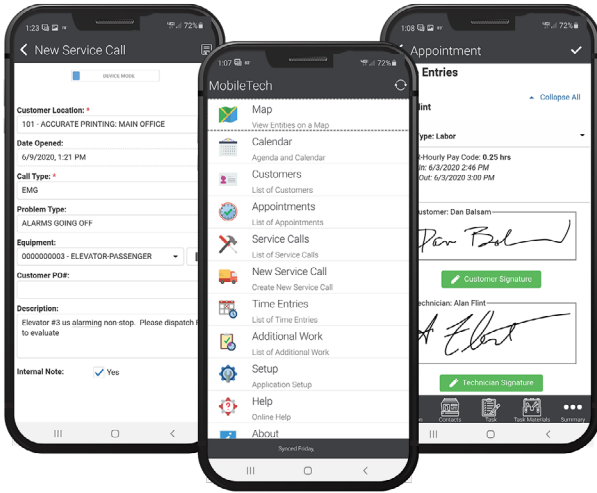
1:23 72%
New Service Call
DEVICE MODE
Customer Location: *
101 - ACCURATE PRINTING: MAIN OFFICE
Date Opened:
6/9/2020, 1:21 PM
Call Type: *
EMG
Problem Type:
ALARMS GOING OFF
Equipment:
0000000003 - ELEVATOR-PASSENGER
Customer PO#:
Description:
Elevator #3 us alarming non-stop. Please dispatch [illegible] to evaluate
Internal Note:
Yes

1:07 72%
MobileTech
Map
View Entities on a Map
Calendar
Agenda and Calendar
Customers
List of Customers
Appointments
List of Appointments
Service Calls
List of Service Calls
New Service Call
Create New Service Call
Time Entries
List of Time Entries
Additional Work
List of Additional Work
Setup
Application Setup
Help
Online Help
About
Synced Friday

1:08 72%
Appointment
Entries
Collapse All
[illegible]lint
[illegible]ype: Labor
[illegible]R-Hourly Pay Code: 0.25 hrs
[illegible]n: 6/3/2020 2:46 PM
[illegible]Out: 6/3/2020 3:00 PM
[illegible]ustomer: Dan Balsam
Customer Signature
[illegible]echnician: Alan Flint
Technician Signature
Contacts
Task
Task Materials
Summary